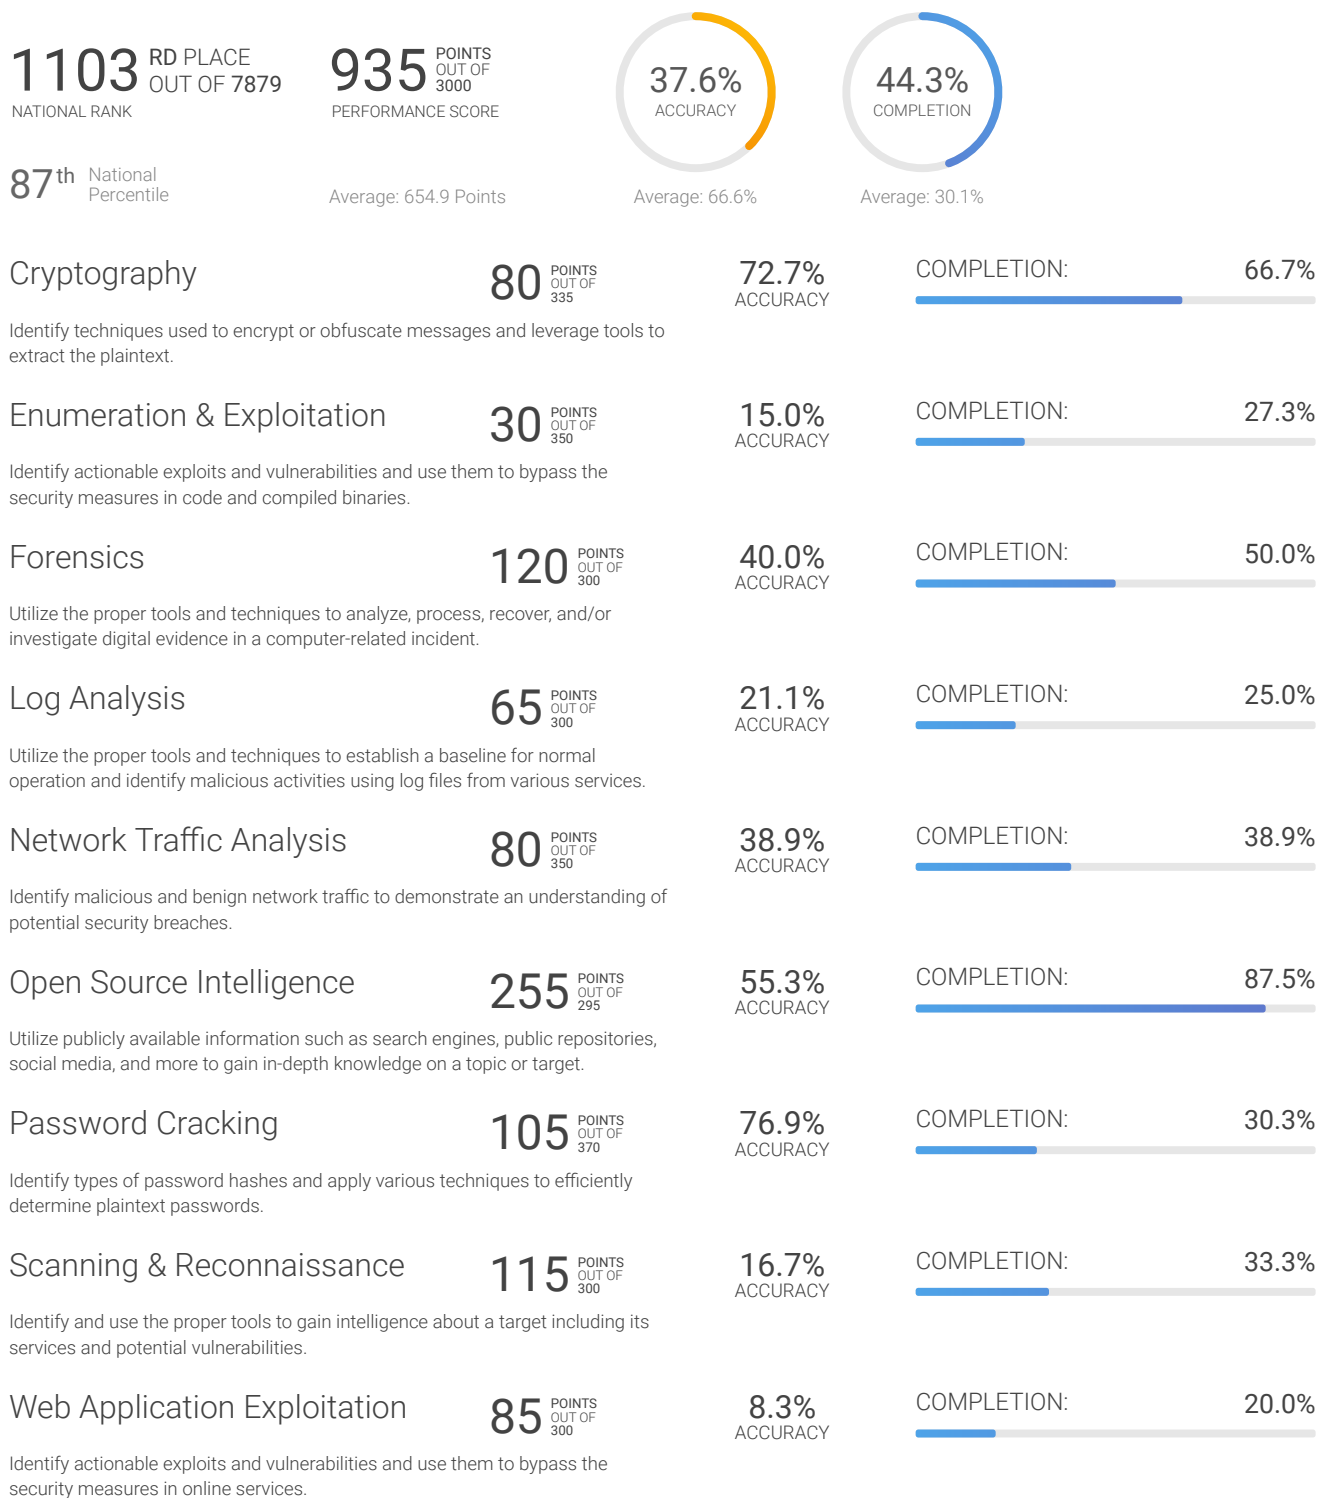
1103 RD PLACE OUT OF 7879
NATIONAL RANK

935 POINTS OUT OF 3000
PERFORMANCE SCORE

37.6%
ACCURACY

44.3%
COMPLETION

87th National Percentile

Average: 654.9 Points

Average: 66.6%

Average: 30.1%

Cryptography
80 POINTS OUT OF 335
72.7% ACCURACY
COMPLETION: 66.7%
Identify techniques used to encrypt or obfuscate messages and leverage tools to extract the plaintext.

Enumeration & Exploitation
30 POINTS OUT OF 350
15.0% ACCURACY
COMPLETION: 27.3%
Identify actionable exploits and vulnerabilities and use them to bypass the security measures in code and compiled binaries.

Forensics
120 POINTS OUT OF 300
40.0% ACCURACY
COMPLETION: 50.0%
Utilize the proper tools and techniques to analyze, process, recover, and/or investigate digital evidence in a computer-related incident.

Log Analysis
65 POINTS OUT OF 300
21.1% ACCURACY
COMPLETION: 25.0%
Utilize the proper tools and techniques to establish a baseline for normal operation and identify malicious activities using log files from various services.

Network Traffic Analysis
80 POINTS OUT OF 350
38.9% ACCURACY
COMPLETION: 38.9%
Identify malicious and benign network traffic to demonstrate an understanding of potential security breaches.

Open Source Intelligence
255 POINTS OUT OF 295
55.3% ACCURACY
COMPLETION: 87.5%
Utilize publicly available information such as search engines, public repositories, social media, and more to gain in-depth knowledge on a topic or target.

Password Cracking
105 POINTS OUT OF 370
76.9% ACCURACY
COMPLETION: 30.3%
Identify types of password hashes and apply various techniques to efficiently determine plaintext passwords.

Scanning & Reconnaissance
115 POINTS OUT OF 300
16.7% ACCURACY
COMPLETION: 33.3%
Identify and use the proper tools to gain intelligence about a target including its services and potential vulnerabilities.

Web Application Exploitation
85 POINTS OUT OF 300
8.3% ACCURACY
COMPLETION: 20.0%
Identify actionable exploits and vulnerabilities and use them to bypass the security measures in online services.